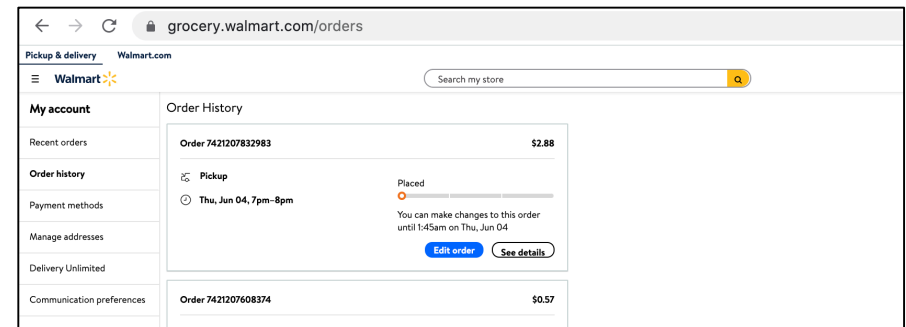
grocery.walmart.com/orders

Pickup & delivery Walmart.com

Walmart

Search my store

My account

Recent orders

Order history

Payment methods

Manage addresses

Delivery Unlimited

Communication preferences

Order History

Order 7421207832983 $2.88

Pickup

Thu, Jun 04, 7pm–8pm

Placed

You can make changes to this order until 1:45am on Thu, Jun 04

Edit order

See details

Order 7421207608374 $0.57